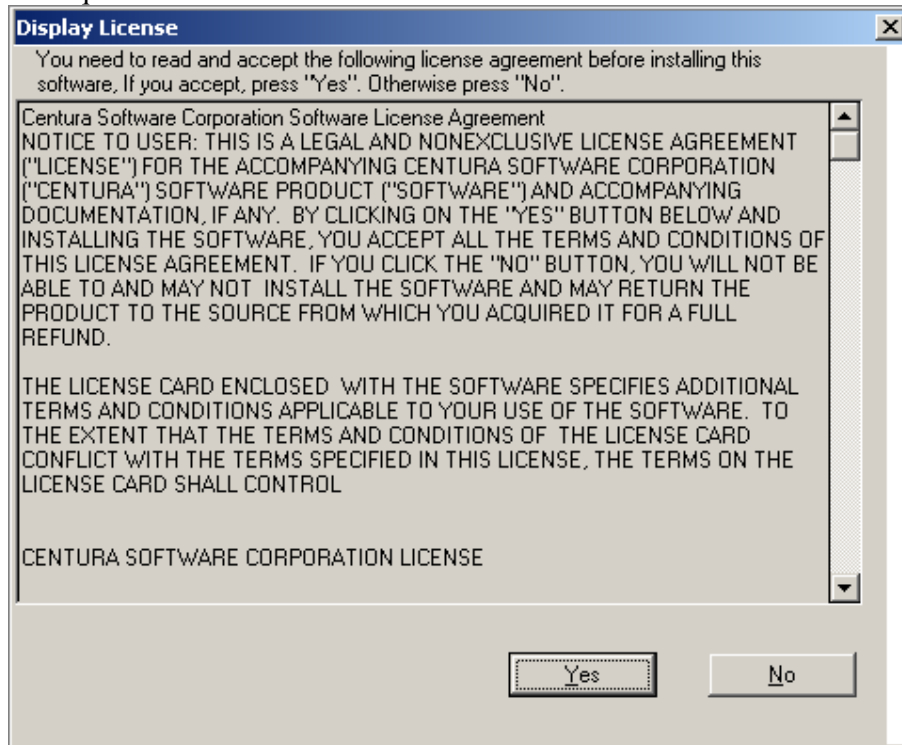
Display License

You need to read and accept the following license agreement before installing this software, If you accept, press "Yes". Otherwise press "No".

Centura Software Corporation Software License Agreement
NOTICE TO USER: THIS IS A LEGAL AND NONEXCLUSIVE LICENSE AGREEMENT ("LICENSE") FOR THE ACCOMPANYING CENTURA SOFTWARE CORPORATION ("CENTURA") SOFTWARE PRODUCT ("SOFTWARE") AND ACCOMPANYING DOCUMENTATION, IF ANY. BY CLICKING ON THE "YES" BUTTON BELOW AND INSTALLING THE SOFTWARE, YOU ACCEPT ALL THE TERMS AND CONDITIONS OF THIS LICENSE AGREEMENT. IF YOU CLICK THE "NO" BUTTON, YOU WILL NOT BE ABLE TO AND MAY NOT INSTALL THE SOFTWARE AND MAY RETURN THE PRODUCT TO THE SOURCE FROM WHICH YOU ACQUIRED IT FOR A FULL REFUND.

THE LICENSE CARD ENCLOSED WITH THE SOFTWARE SPECIFIES ADDITIONAL TERMS AND CONDITIONS APPLICABLE TO YOUR USE OF THE SOFTWARE. TO THE EXTENT THAT THE TERMS AND CONDITIONS OF THE LICENSE CARD CONFLICT WITH THE TERMS SPECIFIED IN THIS LICENSE, THE TERMS ON THE LICENSE CARD SHALL CONTROL

CENTURA SOFTWARE CORPORATION LICENSE

Yes

No